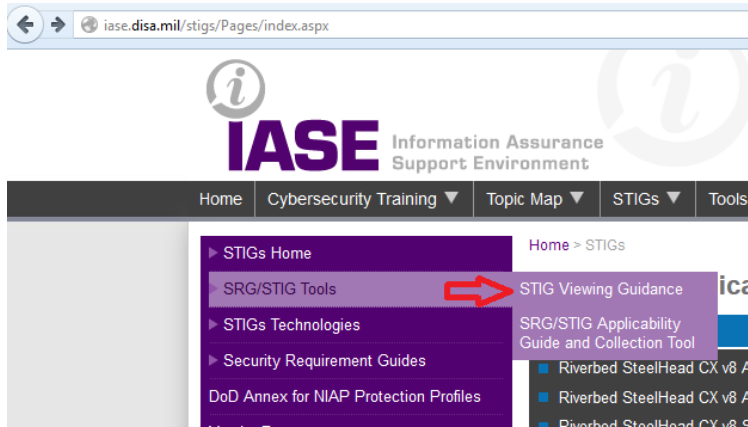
iase.disa.mil/stigs/Pages/index.aspx

i

IASE Information Assurance Support Environment

Home | Cybersecurity Training ▼ | Topic Map ▼ | STIGs ▼ | Tools

▶ STIGs Home
▶ SRG/STIG Tools
▶ STIGs Technologies
▶ Security Requirement Guides
DoD Annex for NIAP Protection Profiles

Home > STIGs

STIG Viewing Guidance
SRG/STIG Applicability Guide and Collection Tool

ica

Riverbed SteelHead CX v8 A
Riverbed SteelHead CX v8 A
Riverbed SteelHead CX v8 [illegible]